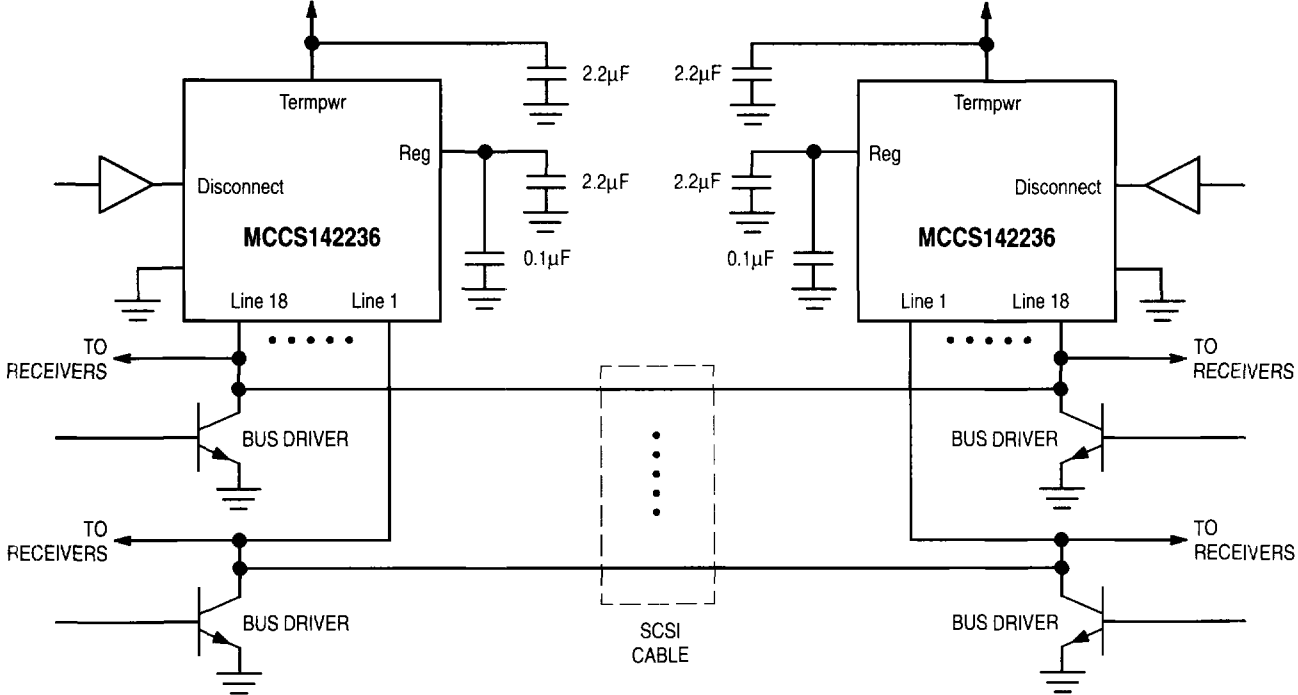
2.2μF

Termpwr

Reg

2.2μF

Disconnect

MCCS142236

0.1μF

Line 18

Line 1

TO RECEIVERS

BUS DRIVER

TO RECEIVERS

BUS DRIVER

2.2μF

Termpwr

2.2μF

Reg

Disconnect

MCCS142236

0.1μF

Line 1

Line 18

TO RECEIVERS

BUS DRIVER

TO RECEIVERS

BUS DRIVER

SCSI CABLE